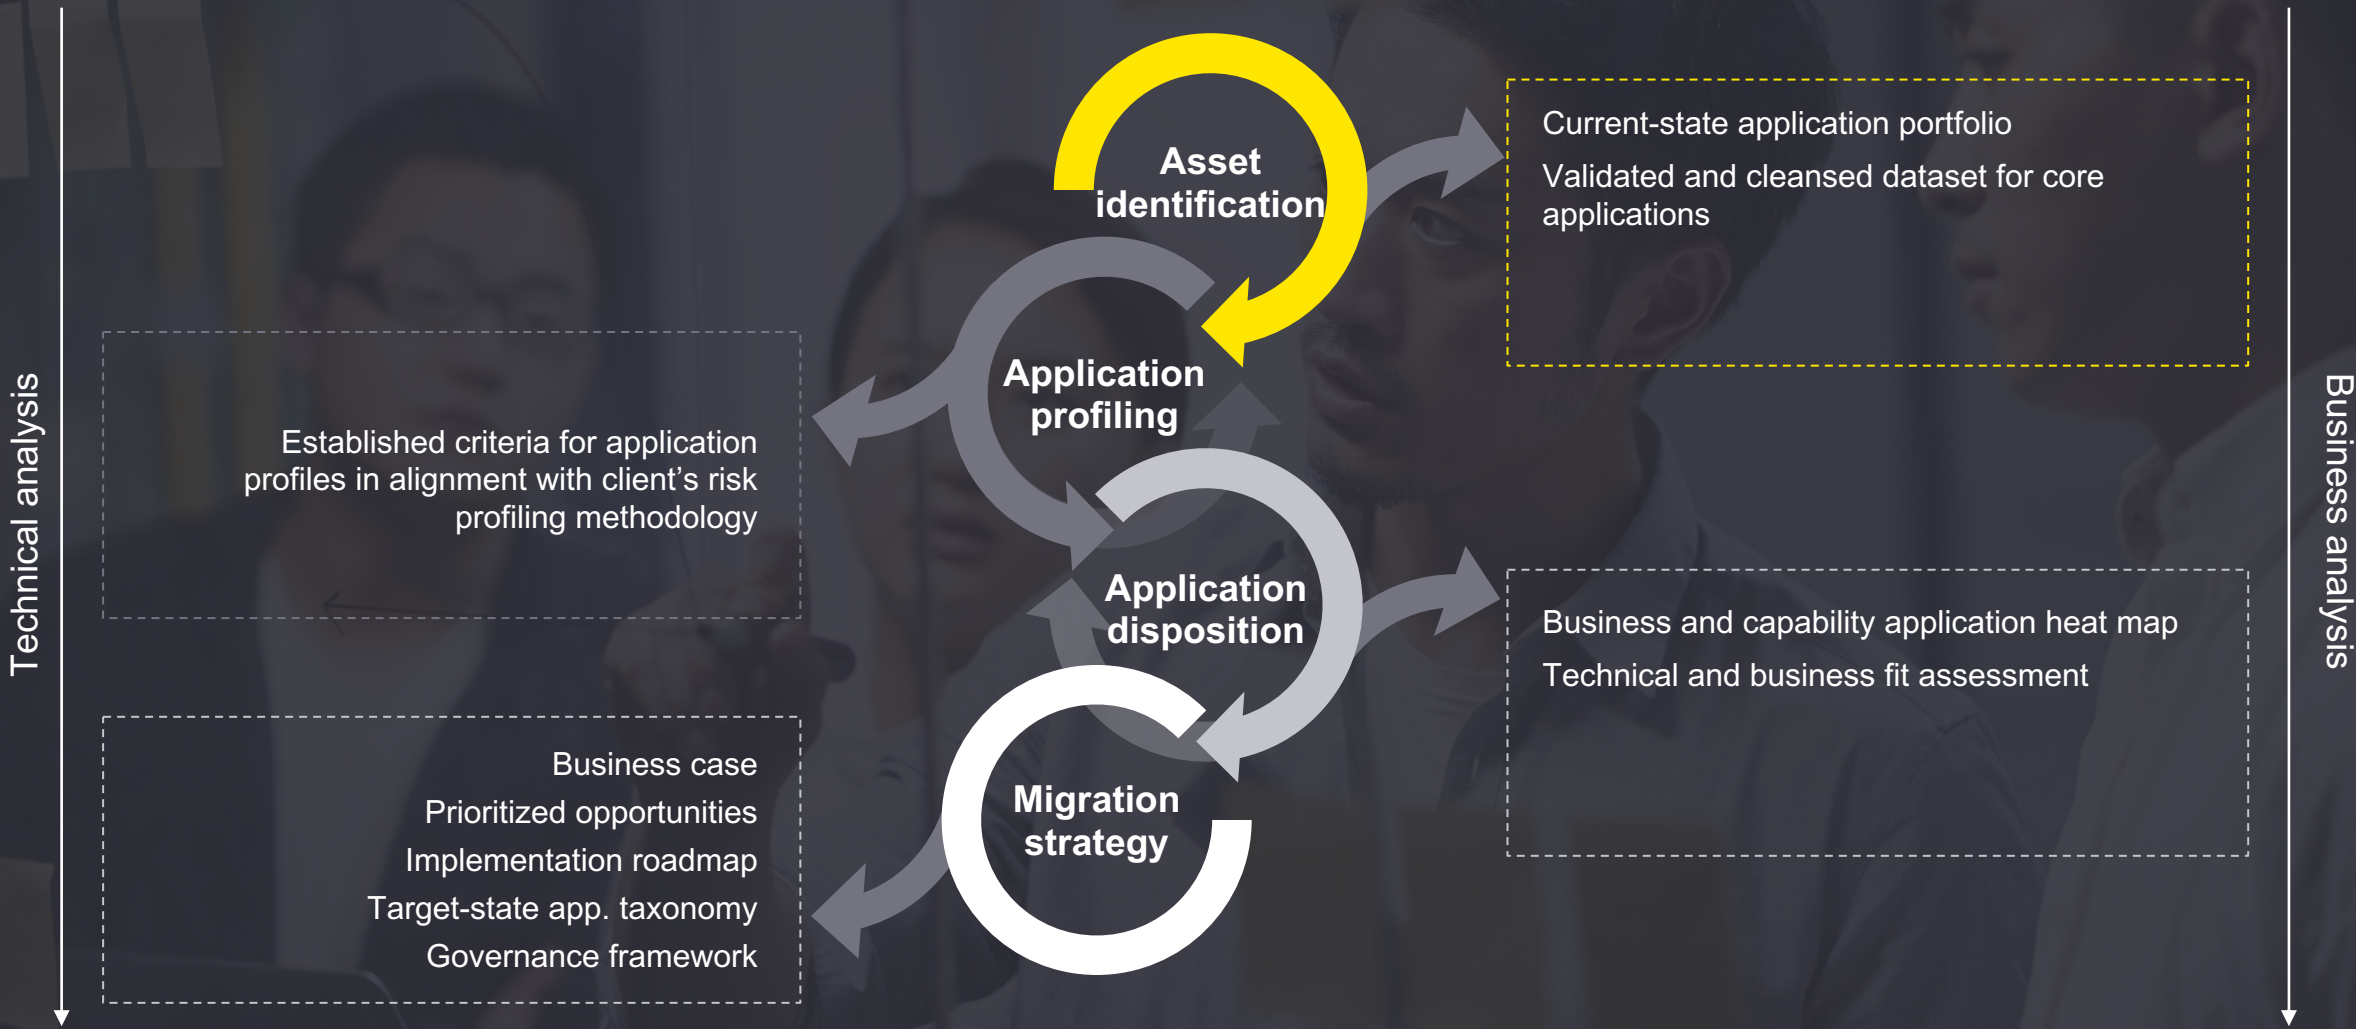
Technical analysis

Asset identification

Current-state application portfolio

Validated and cleansed dataset for core applications

Application profiling

Established criteria for application profiles in alignment with client's risk profiling methodology

Application disposition

Business and capability application heat map

Technical and business fit assessment

Migration strategy

Business case
Prioritized opportunities
Implementation roadmap
Target-state app. taxonomy
Governance framework

Business analysis